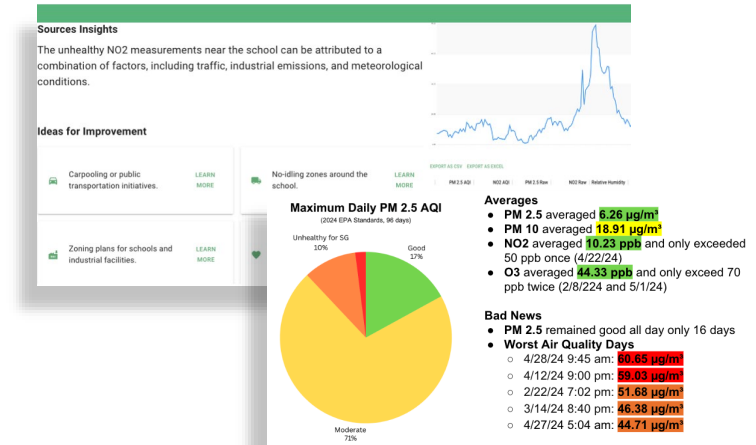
Sources Insights

The unhealthy NO2 measurements near the school can be attributed to a combination of factors, including traffic, industrial emissions, and meteorological conditions.

Ideas for Improvement

Carpooling or public transportation initiatives.
LEARN MORE

No-idling zones around the school.
LEARN MORE

Zoning plans for schools and industrial facilities.
LEARN MORE

EXPORT AS CSV EXPORT AS EXCEL

PM 2.5 AQI NO2 AQI PM 2.5 Raw NO2 Raw Relative Humidity

Maximum Daily PM 2.5 AQI
(2024 EPA Standards, 96 days)

Unhealthy for SG
10%

Good
17%

Moderate
71%

Averages
- PM 2.5 averaged 6.26 µg/m³
- PM 10 averaged 18.91 µg/m³
- NO2 averaged 10.23 ppb and only exceeded 50 ppb once (4/22/24)
- O3 averaged 44.33 ppb and only exceed 70 ppb twice (2/8/224 and 5/1/24)

Bad News
- PM 2.5 remained good all day only 16 days
- Worst Air Quality Days
  - 4/28/24 9:45 am: 60.65 µg/m³
  - 4/12/24 9:00 pm: 59.03 µg/m³
  - 2/22/24 7:02 pm: 51.68 µg/m³
  - 3/14/24 8:40 pm: 46.38 µg/m³
  - 4/27/24 5:04 am: 44.71 µg/m³